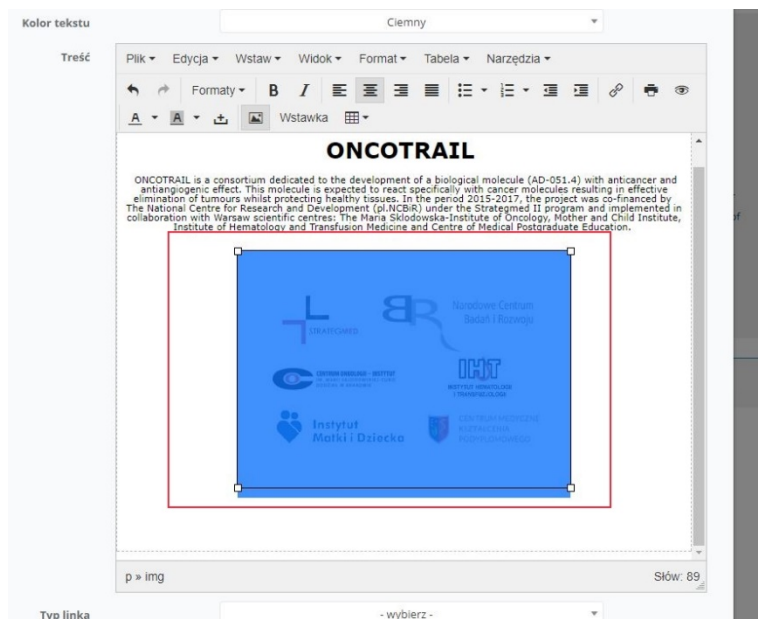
Kolor tekstu

Ciemny

Treść

Plik ▾ Edycja ▾ Wstaw ▾ Widok ▾ Format ▾ Tabela ▾ Narzędzia ▾

Formaty ▾ B I

A ▾ A ▾ Wstawka

ONCOTRAIL

ONCOTRAIL is a consortium dedicated to the development of a biological molecule (AD-051.4) with anticancer and antiangiogenic effect. This molecule is expected to react specifically with cancer molecules resulting in effective elimination of tumours whilst protecting healthy tissues. In the period 2015-2017, the project was co-financed by The National Centre for Research and Development (pl.NCBiR) under the Strategmed II program and implemented in collaboration with Warsaw scientific centres: The Maria Sklodowska-Institute of Oncology, Mother and Child Institute, Institute of Hematology and Transfusion Medicine and Centre of Medical Postgraduate Education.

STRATEGMED

Narodowe Centrum Badań i Rozwoju

CENTRUM ONKOLOGII - INSTYTUT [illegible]

IHiT

INSTYTUT HEMATOLOGII I TRANSFUZJOLOGII

Instytut Matki i Dziecka

CENTRUM MEDYCZNE KSZTAŁCENIA PODYPLOMOWEGO

p » img

Słów: 89

Typ linka

- wybierz -